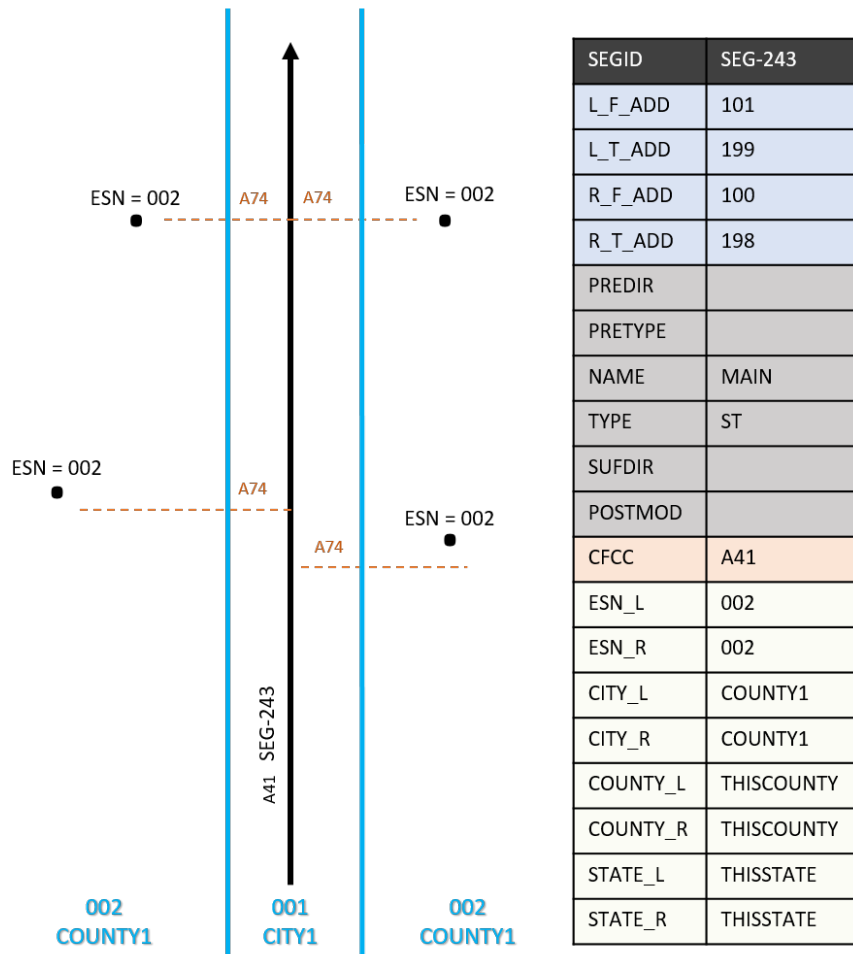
ESN = 002

A74

A74

ESN = 002

ESN = 002

A74

ESN = 002

A74

A41 SEG-243

002
COUNTY1

001
CITY1

002
COUNTY1

| SEGID | SEG-243 |
|---|---|
| L_F_ADD | 101 |
| L_T_ADD | 199 |
| R_F_ADD | 100 |
| R_T_ADD | 198 |
| PREDIR | |
| PRETYPE | |
| NAME | MAIN |
| TYPE | ST |
| SUFDIR | |
| POSTMOD | |
| CFCC | A41 |
| ESN_L | 002 |
| ESN_R | 002 |
| CITY_L | COUNTY1 |
| CITY_R | COUNTY1 |
| COUNTY_L | THISCOUNTY |
| COUNTY_R | THISCOUNTY |
| STATE_L | THISSTATE |
| STATE_R | THISSTATE |